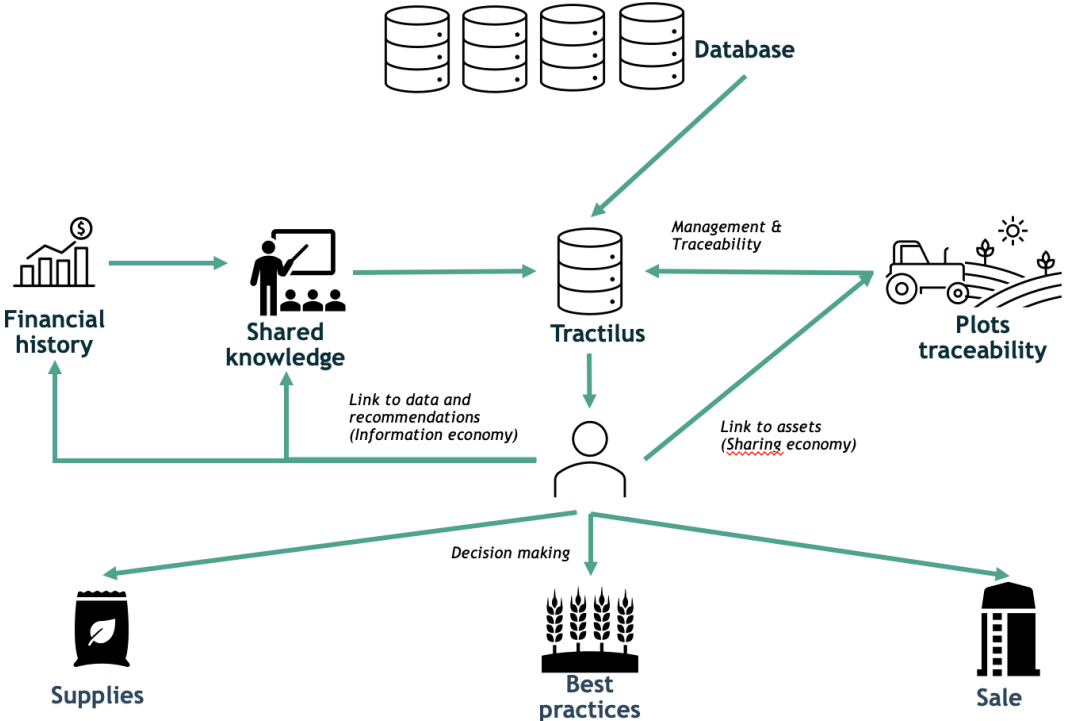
Database

Management & Traceability

Financial history

Shared knowledge

Tractilus

Plots traceability

Link to data and recommendations (Information economy)

Link to assets (Sharing economy)

Decision making

Supplies

Best practices

Sale